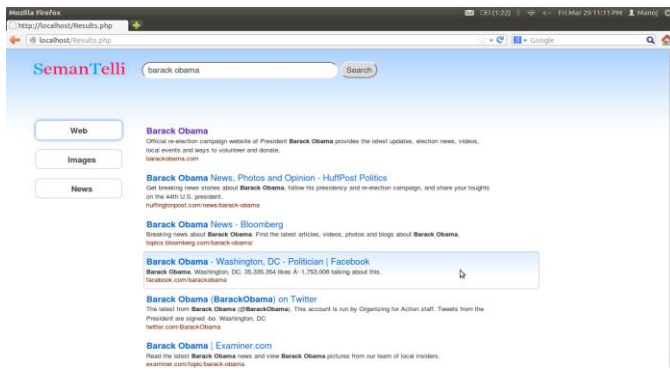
Mozilla Firefox
http://localhost/Results.php
(1:22) Fri Mar 29 11:11 PM Manoj
localhost/Results.php
Google

SemanTelli
barack obama
Search

Web
Images
News

Barack Obama
Official re-election campaign website of President Barack Obama provides the latest updates, election news, videos, local events and ways to volunteer and donate.
barackobama.com

Barack Obama News, Photos and Opinion - HuffPost Politics
Get breaking news stories about Barack Obama, follow his presidency and re-election campaign, and share your toughts on the 44th U.S. president.
huffingtonpost.com/news/barack-obama

Barack Obama News - Bloomberg
Breaking news about Barack Obama. Find the latest articles, videos, photos and blogs about Barack Obama.
topics.bloomberg.com/barack-obama/

Barack Obama - Washington, DC - Politician | Facebook
Barack Obama, Washington, DC. 35,335,354 likes Â· 1,753,008 talking about this.
facebook.com/barackobama

Barack Obama (BarackObama) on Twitter
The latest from Barack Obama (@BarackObama). This account is run by Organizing for Action staff. Tweets from the President are signed -bo. Washington, DC
twitter.com/BarackObama

Barack Obama | Examiner.com
Read the latest Barack Obama news and view Barack Obama pictures from our team of local insiders.
examiner.com/topic/barack-obama